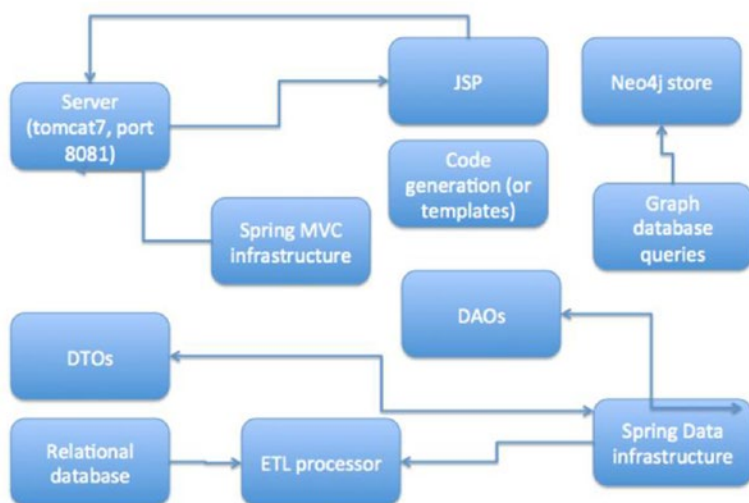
Server (tomcat7, port 8081)

JSP

Neo4j store

Code generation (or templates)

Graph database queries

Spring MVC infrastructure

DAOs

DTOs

Relational database

ETL processor

Spring Data infrastructure